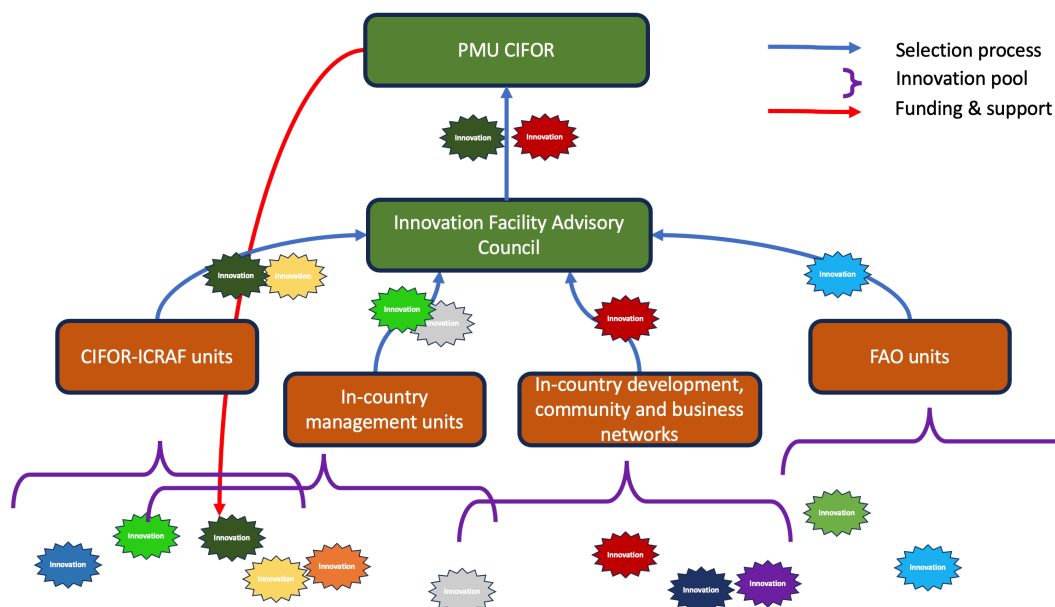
PMU CIFOR

Selection process
Innovation pool
Funding & support

Innovation
Innovation

Innovation Facility Advisory Council

Innovation
Innovation
Innovation
Innovation
Innovation
Innovation

CIFOR-ICRAF units

In-country management units

In-country development, community and business networks

FAO units

Innovation
Innovation
Innovation
Innovation
Innovation
Innovation
Innovation
Innovation
Innovation
Innovation
Innovation
Innovation